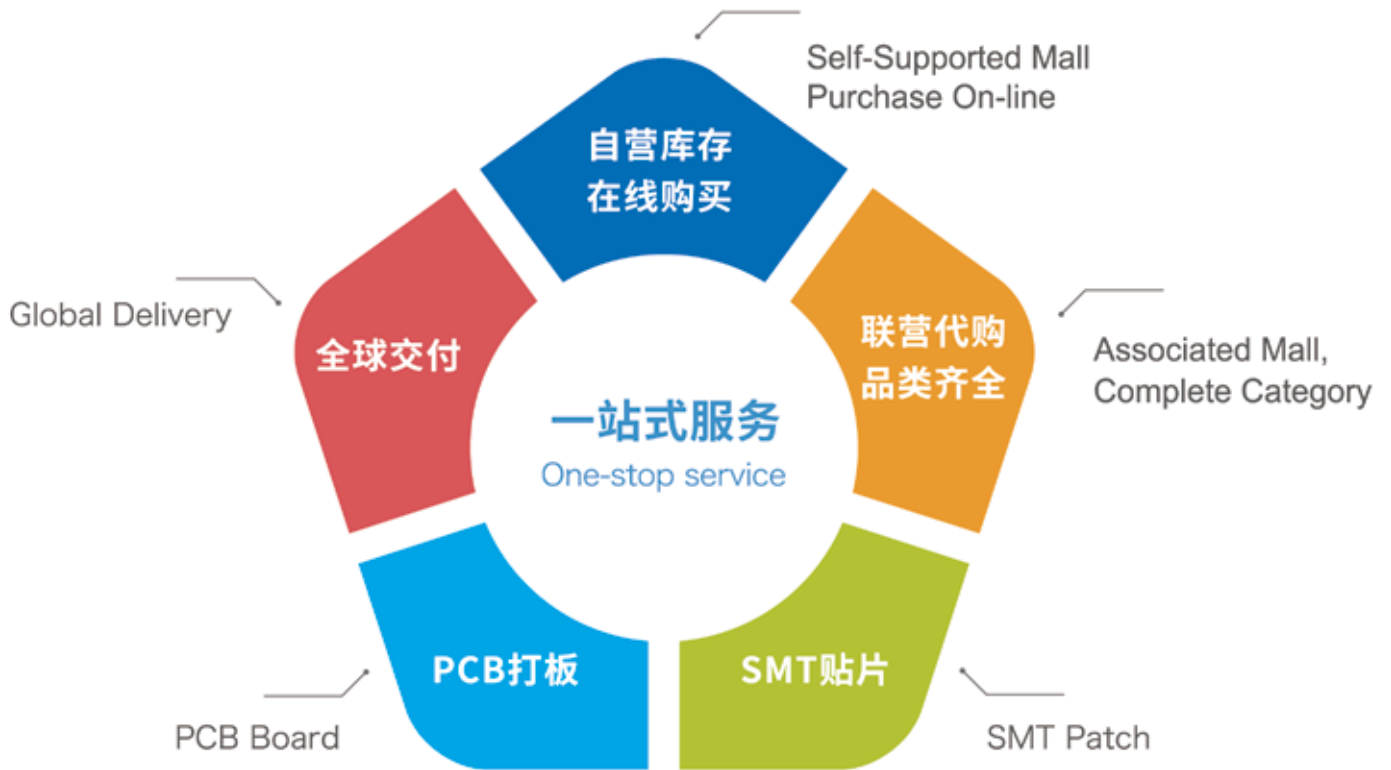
Self-Supported Mall
Purchase On-line

自营库存
在线购买

Global Delivery

全球交付

联营代购
品类齐全

Associated Mall,
Complete Category

一站式服务
One-stop service

PCB打板

SMT贴片

PCB Board

SMT Patch